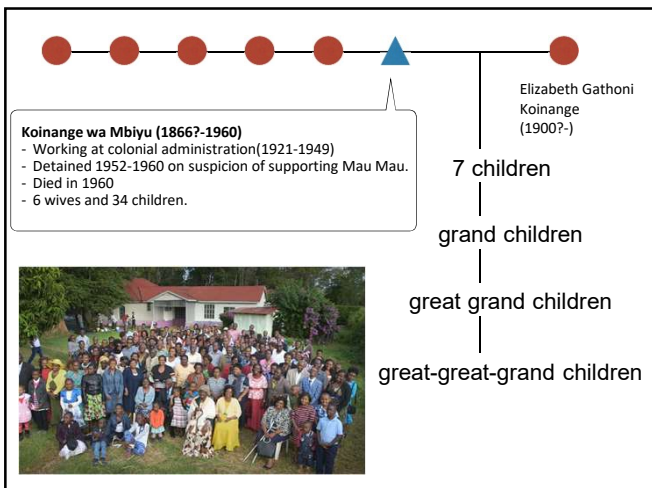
Koinange wa Mbiyu (1866?-1960)
- Working at colonial administration(1921-1949)
- Detained 1952-1960 on suspicion of supporting Mau Mau.
- Died in 1960
- 6 wives and 34 children.

Elizabeth Gathoni Koinange (1900?-)

7 children

grand children

great grand children

great-great-grand children